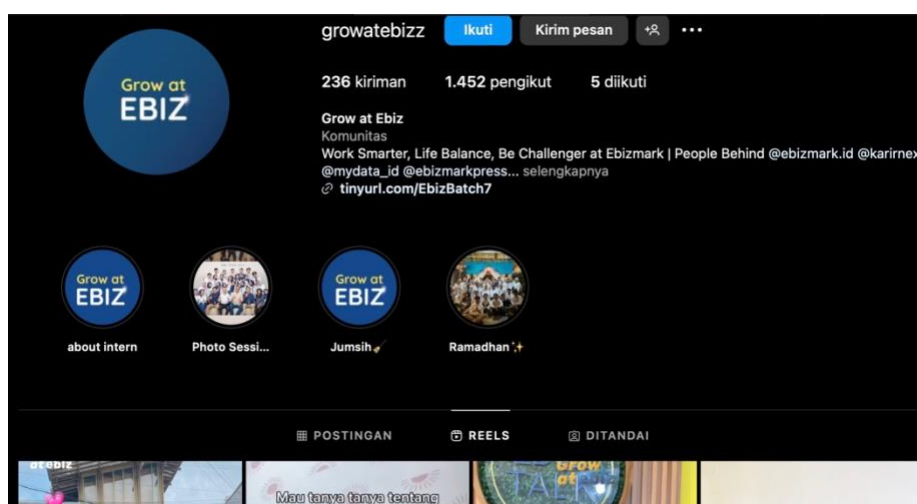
growatebizz Ikuti Kirim pesan

Grow at EBIZ

236 kiriman 1.452 pengikut 5 diikuti

Grow at Ebiz
Komunitas
Work Smarter, Life Balance, Be Challenger at Ebizmark | People Behind @ebizmark.id @karirnex @mydata_id @ebizmarkpress... selengkapnya
tinyurl.com/EbizBatch7

Grow at EBIZ
about intern

Photo Sessi...

Grow at EBIZ
Jumsih

Ramadhan

POSTINGAN REELS DITANDAI

atebiz

Mau tanya tanya tentang

Grow at